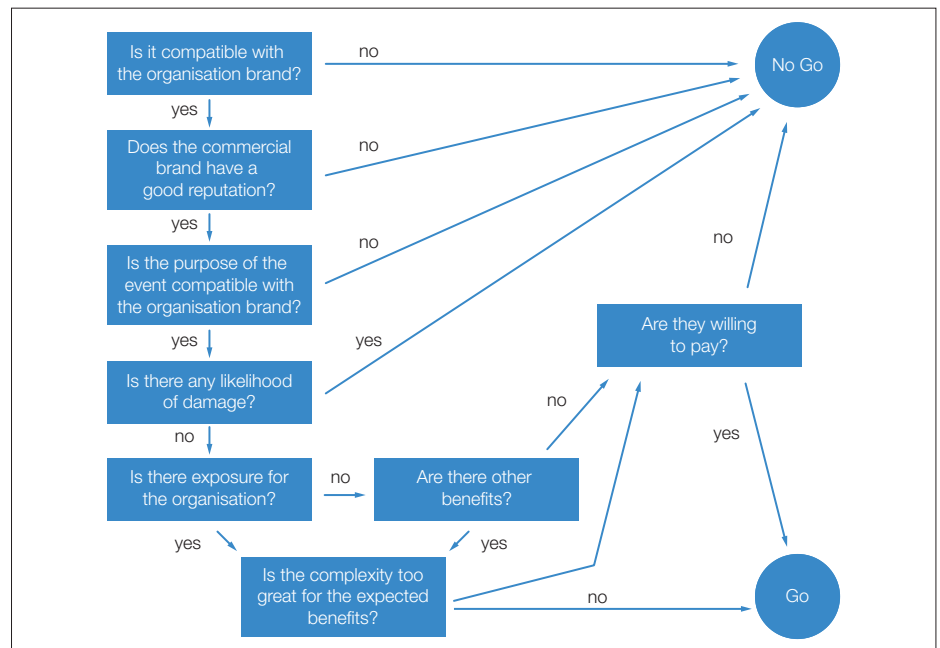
Is it compatible with the organisation brand?

no

No Go

yes

Does the commercial brand have a good reputation?

no

yes

Is the purpose of the event compatible with the organisation brand?

no

no

yes

yes

Are they willing to pay?

Is there any likelihood of damage?

no

no

yes

Is there exposure for the organisation?

no

Are there other benefits?

yes

yes

Is the complexity too great for the expected benefits?

no

Go